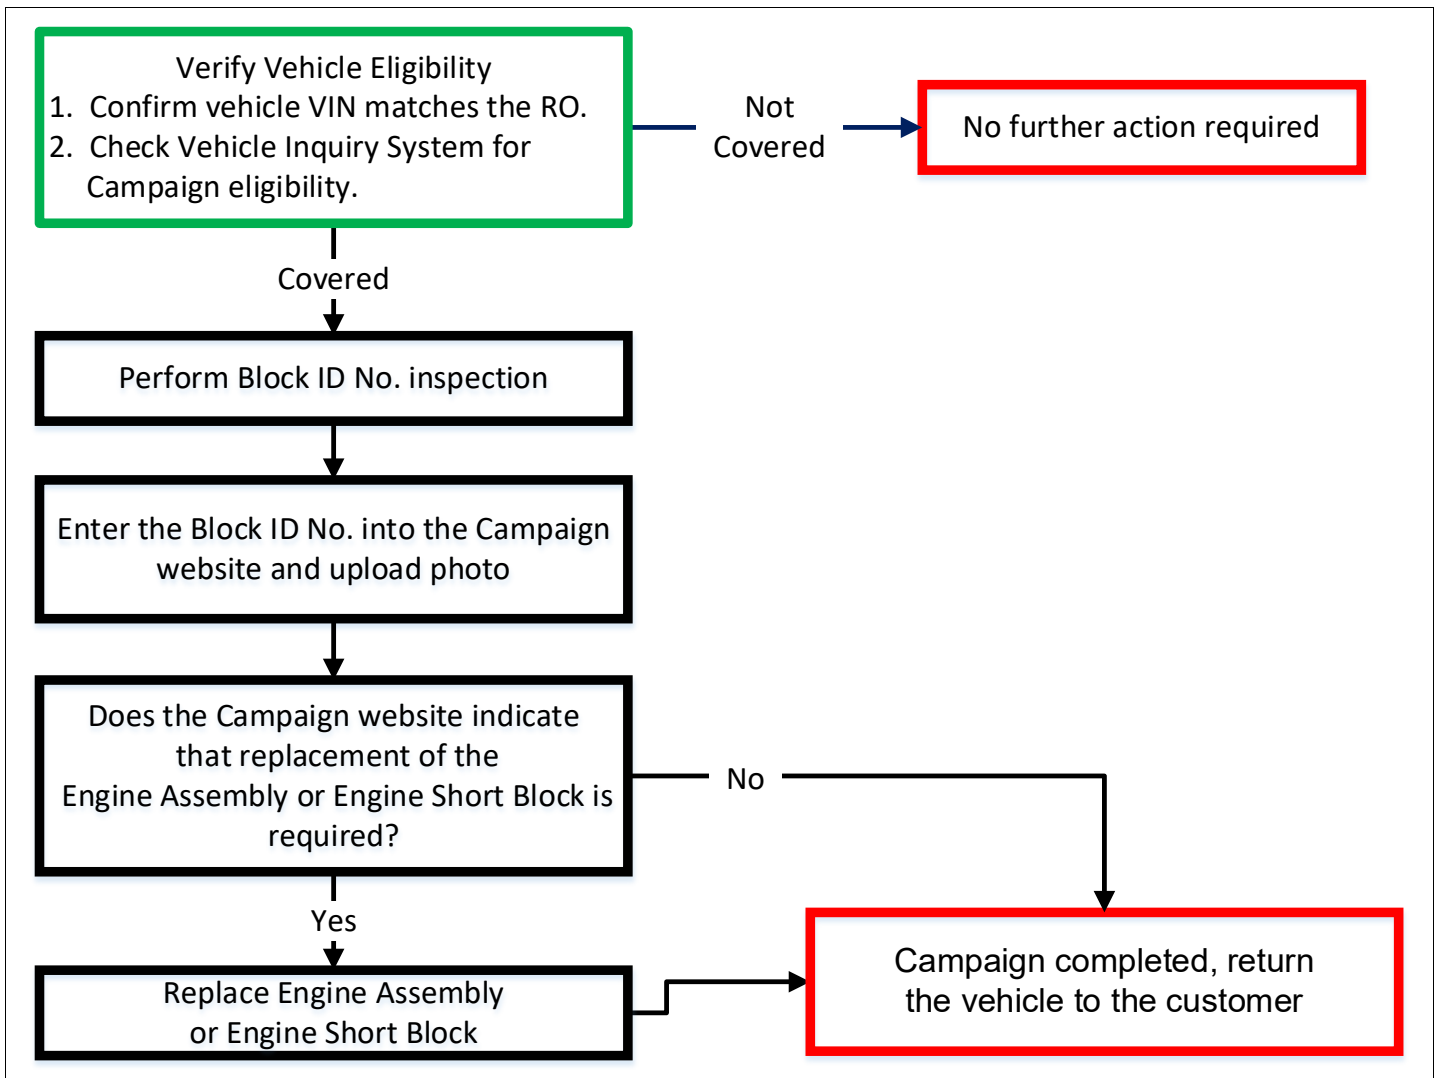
Verify Vehicle Eligibility
1. Confirm vehicle VIN matches the RO.
2. Check Vehicle Inquiry System for Campaign eligibility.

Not Covered

No further action required

Covered

Perform Block ID No. inspection

Enter the Block ID No. into the Campaign website and upload photo

Does the Campaign website indicate that replacement of the Engine Assembly or Engine Short Block is required?

No

Yes

Replace Engine Assembly or Engine Short Block

Campaign completed, return the vehicle to the customer